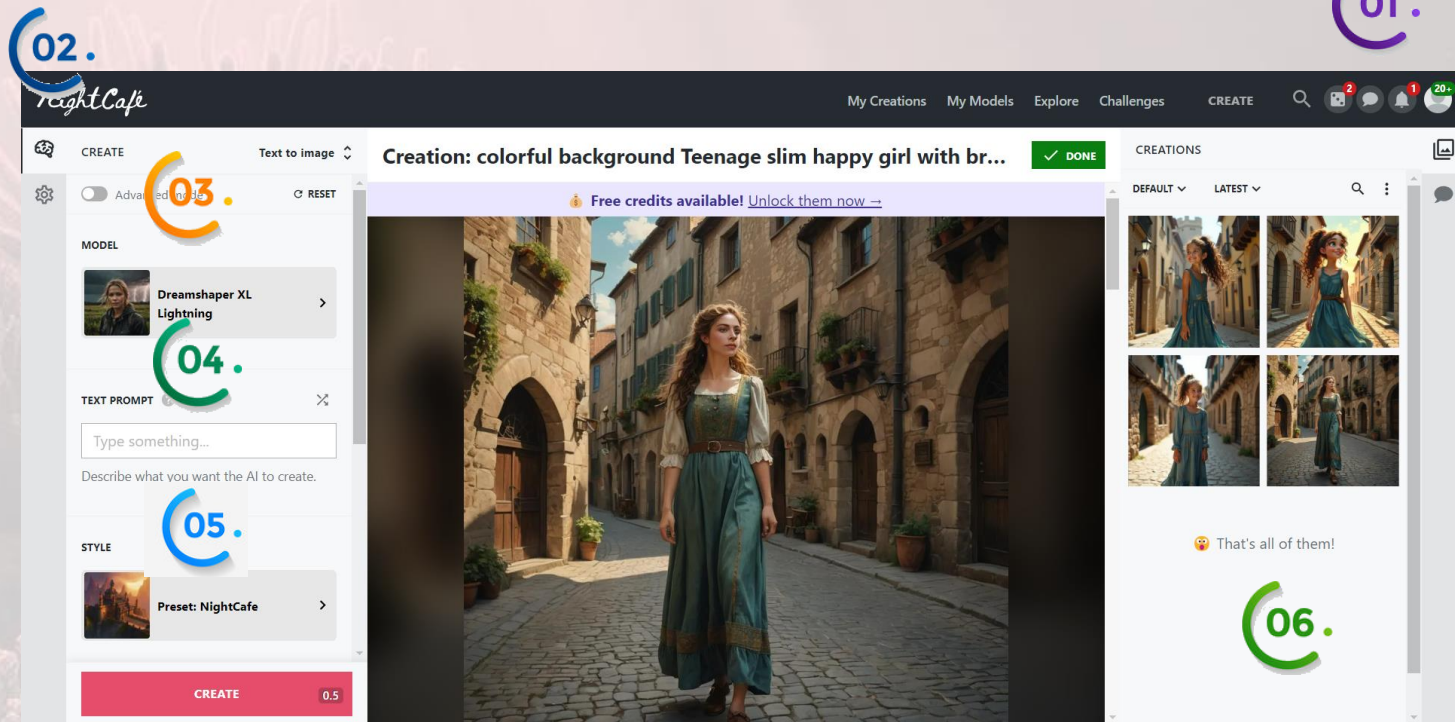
02.

01.

NightCafe

My Creations My Models Explore Challenges CREATE

2 1 20+

CREATE Text to image

Advanced mode 03. RESET

MODEL

Dreamshaper XL Lightning

04.

TEXT PROMPT

Type something...

Describe what you want the AI to create.

05.

STYLE

Preset: NightCafe

CREATE 0.5

Creation: colorful background Teenage slim happy girl with br...

DONE

Free credits available! Unlock them now →

CREATIONS

DEFAULT LATEST

That's all of them!

06.